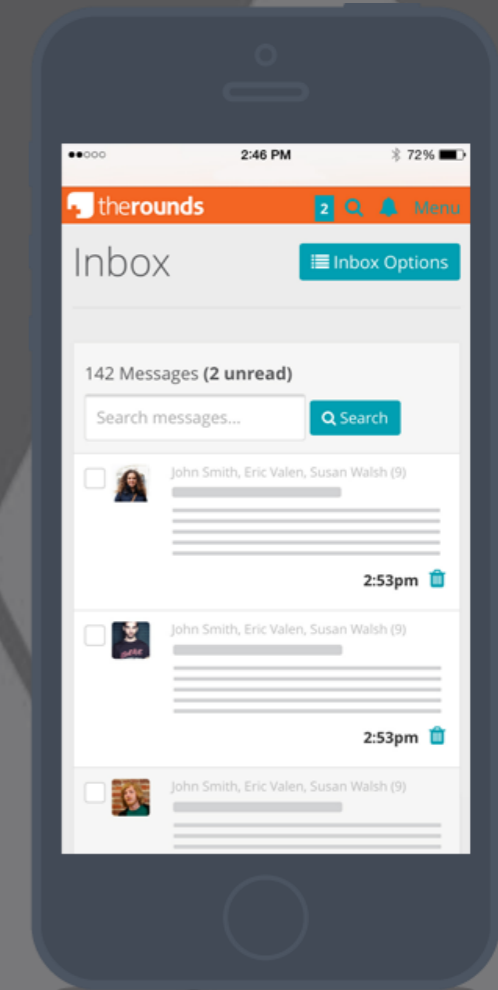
●●○○○ 2:46 PM 72%

therounds 2 Menu

Inbox

Inbox Options

142 Messages (2 unread)

Search messages...

Search

John Smith, Eric Valen, Susan Walsh (9)

2:53pm

John Smith, Eric Valen, Susan Walsh (9)

2:53pm

John Smith, Eric Valen, Susan Walsh (9)